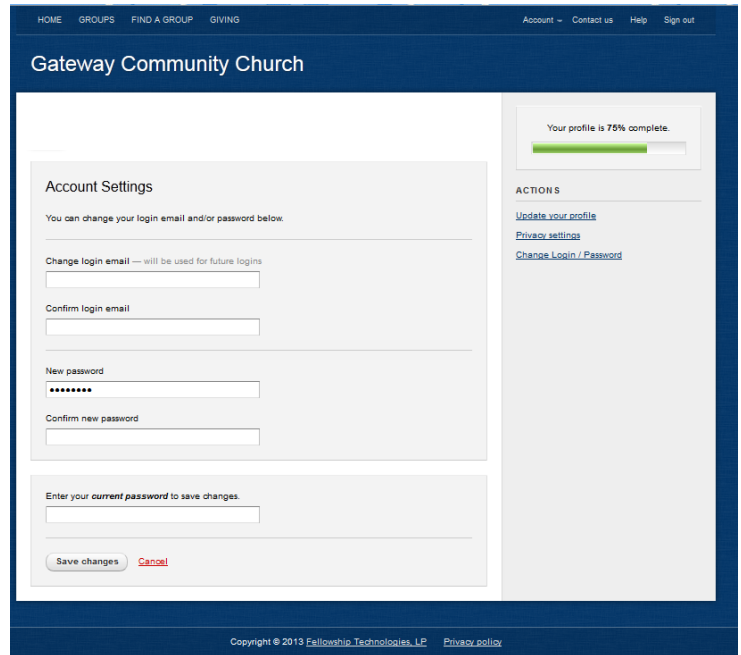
HOME GROUPS FIND A GROUP GIVING

Account Contact us Help Sign out

Gateway Community Church

Account Settings

You can change your login email and/or password below.

Change login email — will be used for future logins

Confirm login email

New password

••••••••

Confirm new password

Enter your *current password* to save changes.

Save changes Cancel

Your profile is **75%** complete.

ACTIONS

Update your profile

Privacy settings

Change Login / Password

Copyright © 2013 Fellowship Technologies, LP Privacy policy